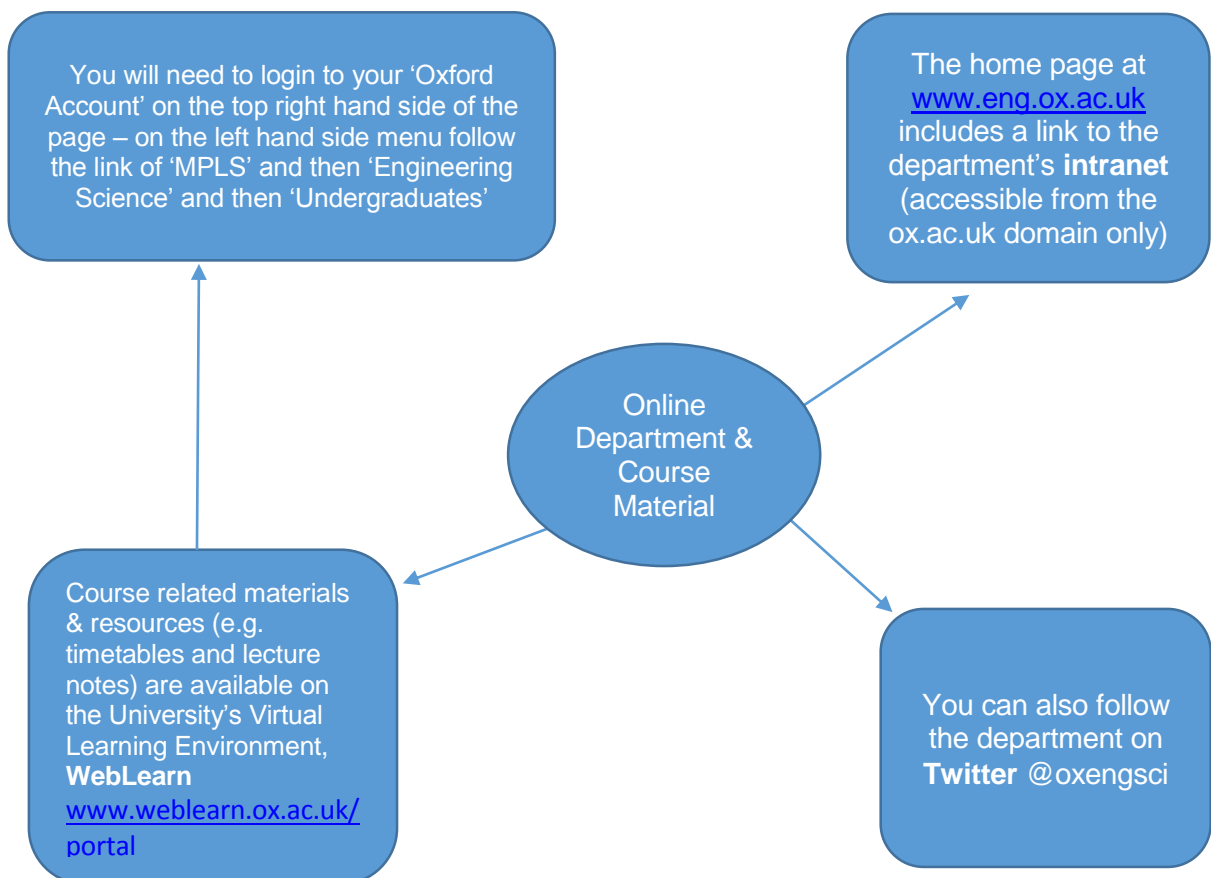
You will need to login to your 'Oxford Account' on the top right hand side of the page – on the left hand side menu follow the link of 'MPLS' and then 'Engineering Science' and then 'Undergraduates'

The home page at www.eng.ox.ac.uk includes a link to the department's **intranet** (accessible from the ox.ac.uk domain only)

Online Department & Course Material

Course related materials & resources (e.g. timetables and lecture notes) are available on the University's Virtual Learning Environment, **WebLearn** www.weblearn.ox.ac.uk/portal

You can also follow the department on **Twitter** @oxengsci